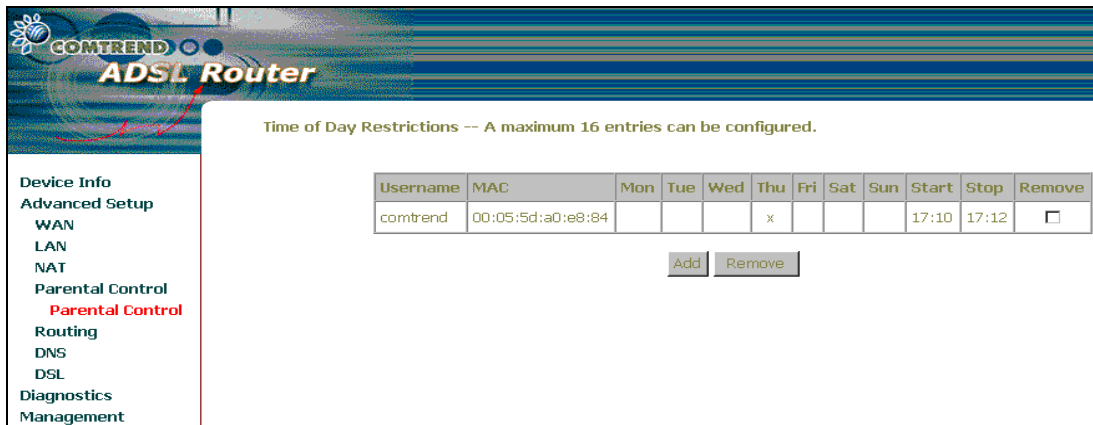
COMTREND
ADSL Router

Time of Day Restrictions -- A maximum 16 entries can be configured.

Device Info
Advanced Setup
WAN
LAN
NAT
Parental Control
Parental Control
Routing
DNS
DSL
Diagnostics
Management

| Username | MAC | Mon | Tue | Wed | Thu | Fri | Sat | Sun | Start | Stop | Remove |
|---|---|---|---|---|---|---|---|---|---|---|---|
| comtrend | 00:05:5d:a0:e8:84 | | | | x | | | | 17:10 | 17:12 | ☐ |

Add Remove